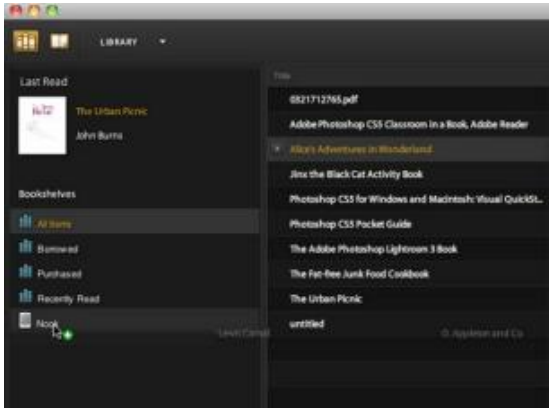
LIBRARY

Last Read

The Urban Picnic

John Burns

Bookshelves

All Items

Borrowed

Purchased

Recently Read

Nook

Title

0321712765.pdf

Adobe Photoshop CS5 Classroom in a Book, Adobe Reader

Alice's Adventures in Wonderland

Jinx the Black Cat Activity Book

Photoshop CS5 for Windows and Macintosh: Visual QuickSt...

Photoshop CS5 Pocket Guide

The Adobe Photoshop Lightroom 3 Book

The Fat-free Junk Food Cookbook

The Urban Picnic

untitled

Lewis Carroll

D. Appleton and Co